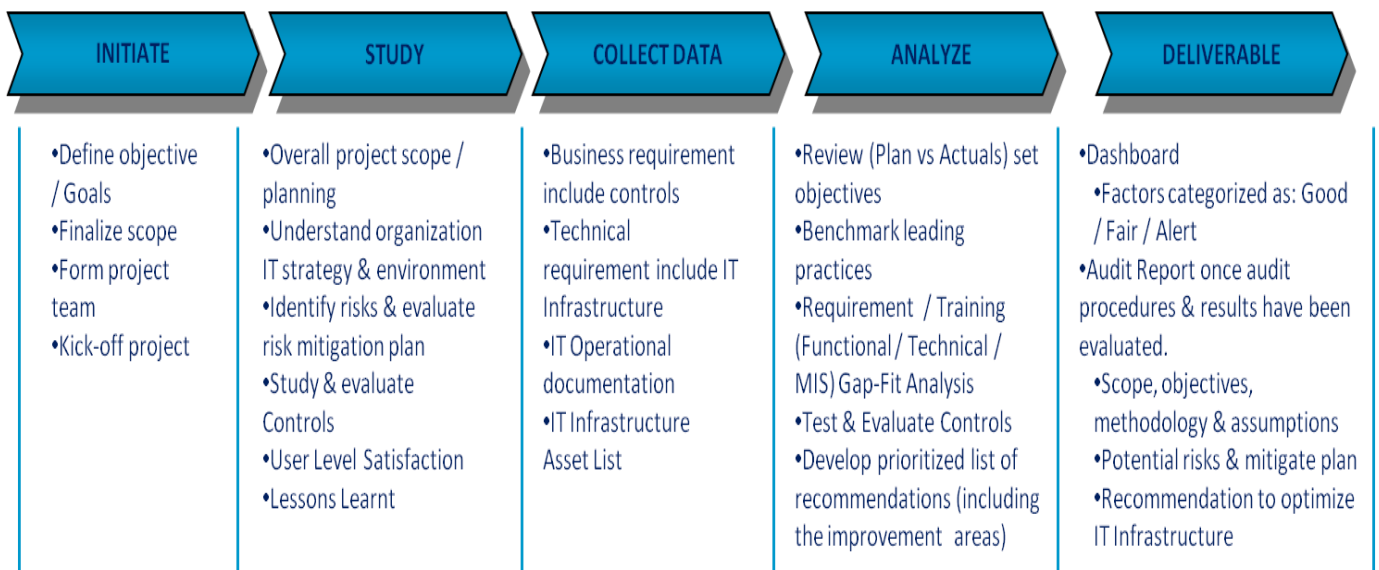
INITIATE

•Define objective / Goals
•Finalize scope
•Form project team
•Kick-off project

STUDY

•Overall project scope / planning
•Understand organization IT strategy & environment
•Identify risks & evaluate risk mitigation plan
•Study & evaluate Controls
•User Level Satisfaction
•Lessons Learnt

COLLECT DATA

•Business requirement include controls
•Technical requirement include IT Infrastructure
•IT Operational documentation
•IT Infrastructure Asset List

ANALYZE

•Review (Plan vs Actuals) set objectives
•Benchmark leading practices
•Requirement / Training (Functional / Technical / MIS) Gap-Fit Analysis
•Test & Evaluate Controls
•Develop prioritized list of recommendations (including the improvement areas)

DELIVERABLE

•Dashboard
•Factors categorized as: Good / Fair / Alert
•Audit Report once audit procedures & results have been evaluated.
•Scope, objectives, methodology & assumptions
•Potential risks & mitigate plan
•Recommendation to optimize IT Infrastructure